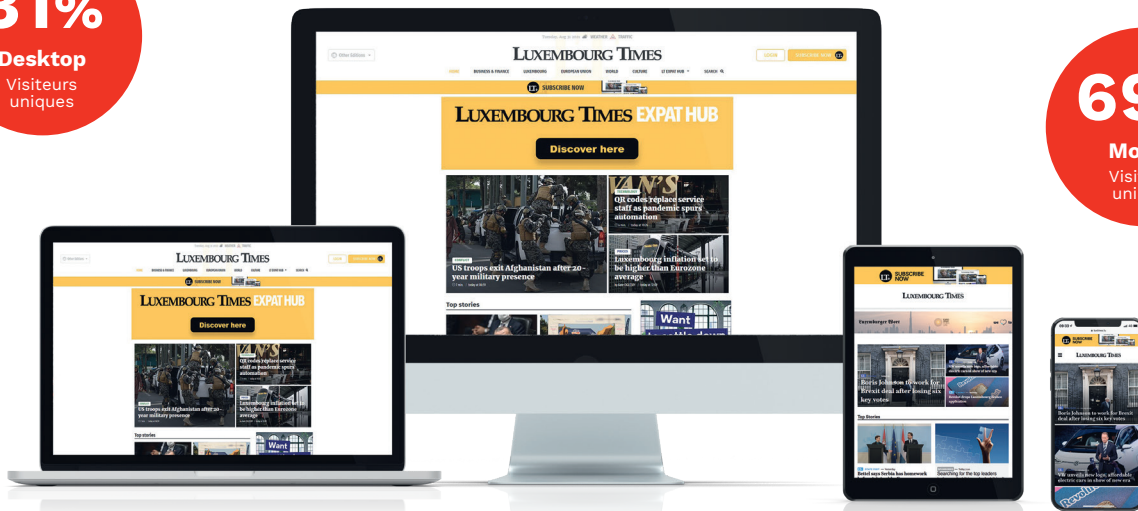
31%
Desktop
Visiteurs uniques

69
Mo
Visi
uni

Other Editions
LUXEMBOURG TIMES
LOGIN
SUBSCRIBE NOW
HOME BUSINESS & FINANCE LUXEMBOURG EUROPEAN UNION WORLD CULTURE LT EXPAT HUB SEARCH
SUBSCRIBE NOW
LUXEMBOURG TIMES EXPAT HUB
Discover here
QR codes replace service staff as pandemic spurs automation
US troops exit Afghanistan after 20-year military presence
Luxembourg inflation set to be higher than Eurozone average
Top stories
Want

LUXEMBOURG TIMES
SUBSCRIBE NOW
LUXEMBOURG TIMES EXPAT HUB
Discover here
QR codes replace service staff as pandemic spurs automation
US troops exit Afghanistan after 20-year military presence
Luxembourg inflation set to be higher than Eurozone average
Top stories
Want

SUBSCRIBE NOW
LUXEMBOURG TIMES
Boris Johnson to work for Brexit deal after losing six key votes
Top Stories
Searching for the top leaders

SUBSCRIBE NOW
LUXEMBOURG TIMES
Boris Johnson to work for Brexit deal after losing six key votes
VW unveils new logo, affordable electric cars in show of new era